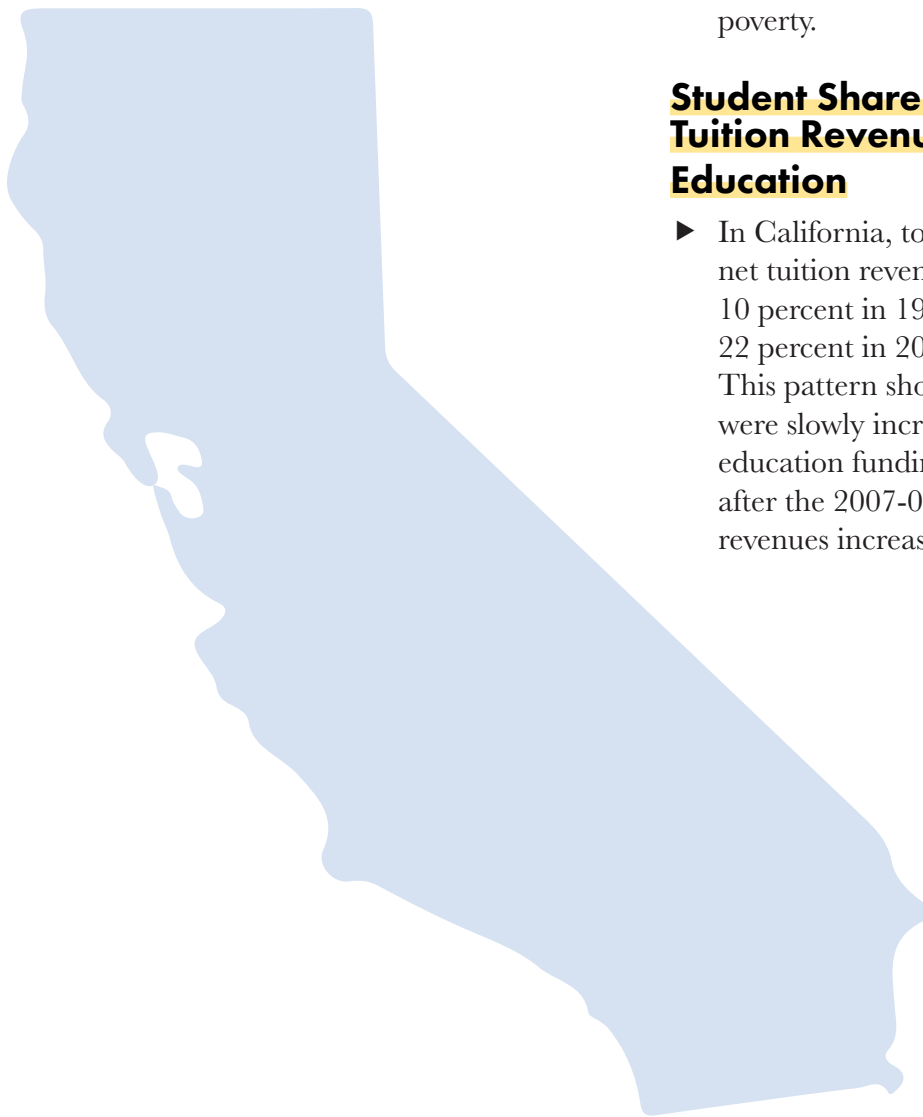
poverty.

**Student Share Tuition Revenu Education**

▶ In California, to net tuition reven 10 percent in 19 22 percent in 20 This pattern sho were slowly incr education fundin after the 2007-0 revenues increas